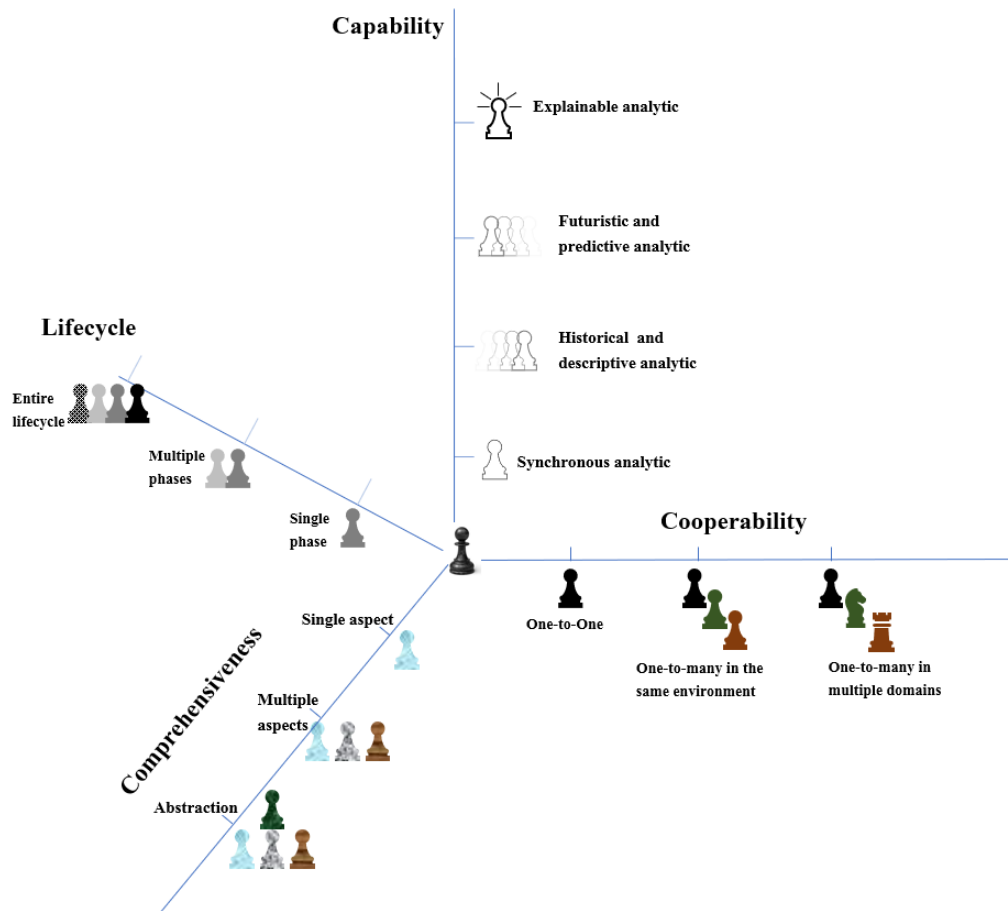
Capability

Explainable analytic

Futuristic and predictive analytic

Historical and descriptive analytic

Synchronous analytic

Lifecycle

Entire lifecycle

Multiple phases

Single phase

Cooperability

One-to-One

One-to-many in the same environment

One-to-many in multiple domains

Comprehensiveness

Single aspect

Multiple aspects

Abstraction